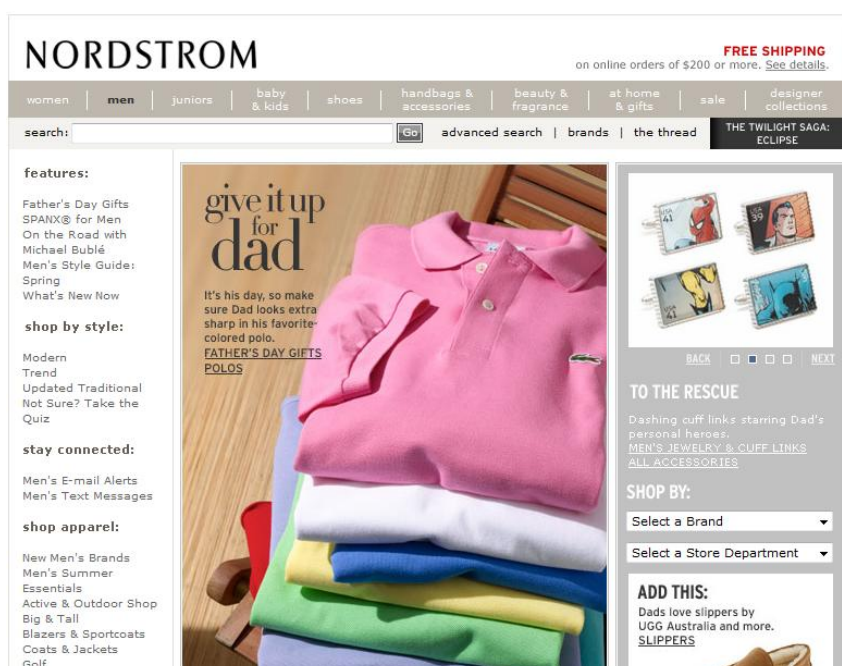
NORDSTROM

FREE SHIPPING
on online orders of $200 or more. See details.

women | men | juniors | baby & kids | shoes | handbags & accessories | beauty & fragrance | at home & gifts | sale | designer collections

search: Go advanced search | brands | the thread

THE TWILIGHT SAGA: ECLIPSE

features:

Father's Day Gifts
SPANX® for Men
On the Road with Michael Bublé
Men's Style Guide: Spring
What's New Now

shop by style:

Modern
Trend
Updated Traditional
Not Sure? Take the Quiz

stay connected:

Men's E-mail Alerts
Men's Text Messages

shop apparel:

New Men's Brands
Men's Summer Essentials
Active & Outdoor Shop
Big & Tall
Blazers & Sportcoats
Coats & Jackets
Golf

give it up for dad

It's his day, so make sure Dad looks extra sharp in his favorite-colored polo.
FATHER'S DAY GIFTS
POLOS

BACK NEXT

TO THE RESCUE

Dashing cuff links starring Dad's personal heroes.
MEN'S JEWELRY & CUFF LINKS
ALL ACCESSORIES

SHOP BY:

Select a Brand
Select a Store Department

ADD THIS:
Dads love slippers by UGG Australia and more.
SLIPPERS